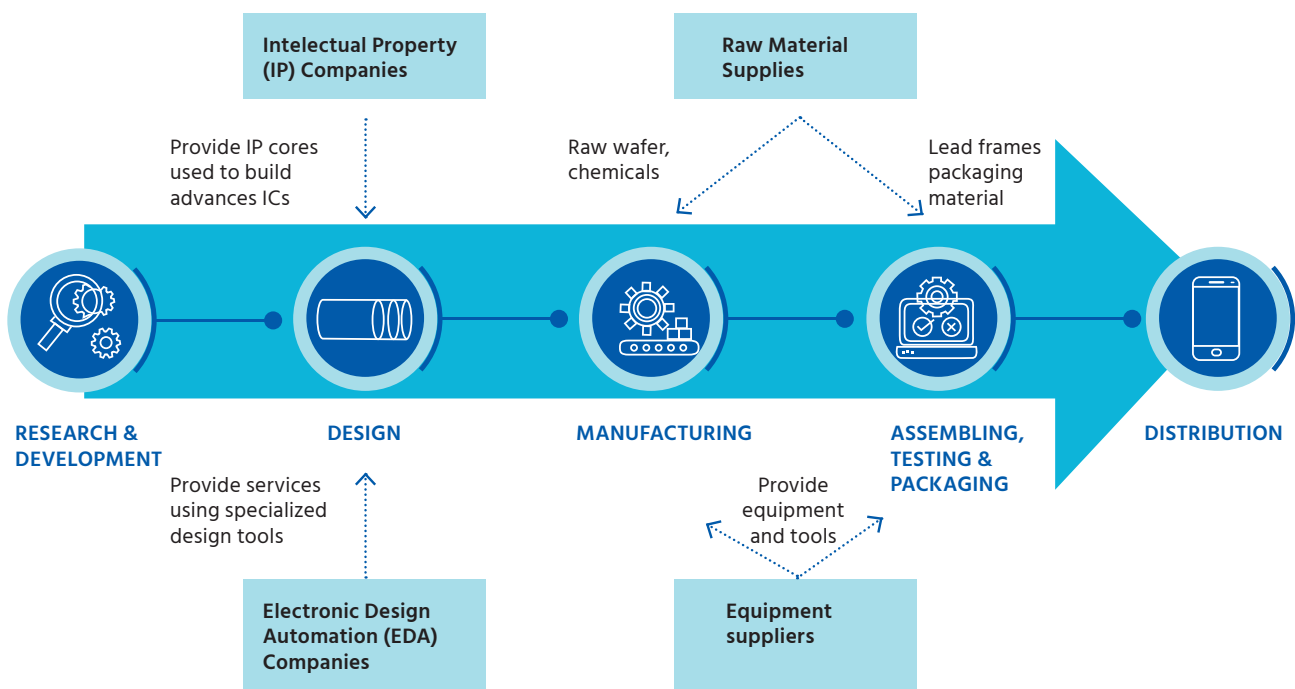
Intelectual Property (IP) Companies

Raw Material Supplies

Provide IP cores used to build advances ICs

Raw wafer, chemicals

Lead frames packaging material

RESEARCH & DEVELOPMENT

DESIGN

MANUFACTURING

ASSEMBLING, TESTING & PACKAGING

DISTRIBUTION

Provide services using specialized design tools

Provide equipment and tools

Electronic Design Automation (EDA) Companies

Equipment suppliers